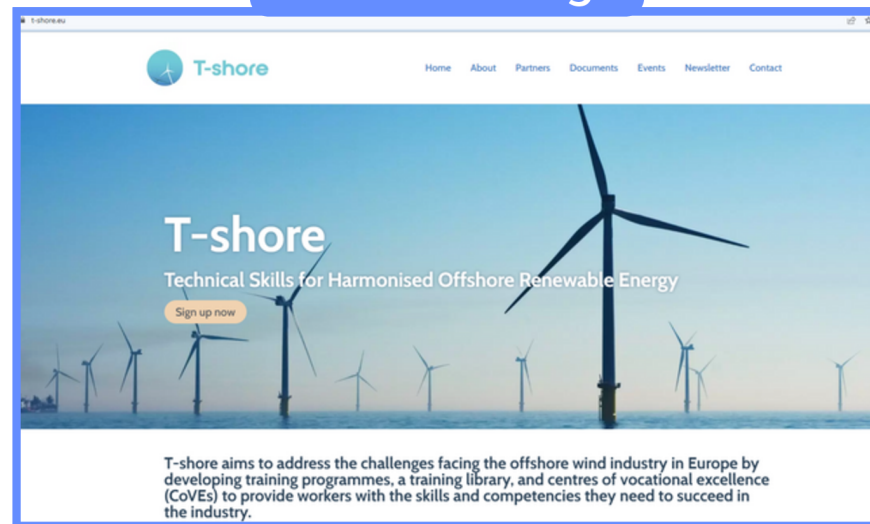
t-shore.eu

T-shore

Home About Partners Documents Events Newsletter Contact

T-shore

Technical Skills for Harmonised Offshore Renewable Energy

Sign up now

T-shore aims to address the challenges facing the offshore wind industry in Europe by developing training programmes, a training library, and centres of vocational excellence (CoVEs) to provide workers with the skills and competencies they need to succeed in the industry.